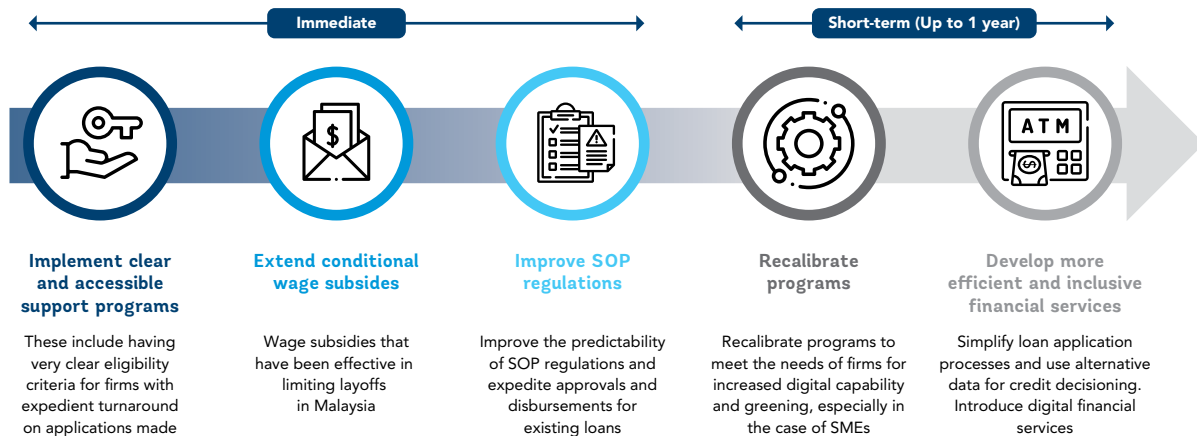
Immediate

Short-term (Up to 1 year)

$

ATM

Implement clear and accessible support programs

These include having very clear eligibility criteria for firms with expedient turnaround on applications made

Extend conditional wage subsides

Wage subsidies that have been effective in limiting layoffs in Malaysia

Improve SOP regulations

Improve the predictability of SOP regulations and expedite approvals and disbursements for existing loans

Recalibrate programs

Recalibrate programs to meet the needs of firms for increased digital capability and greening, especially in the case of SMEs

Develop more efficient and inclusive financial services

Simplify loan application processes and use alternative data for credit decisioning. Introduce digital financial services